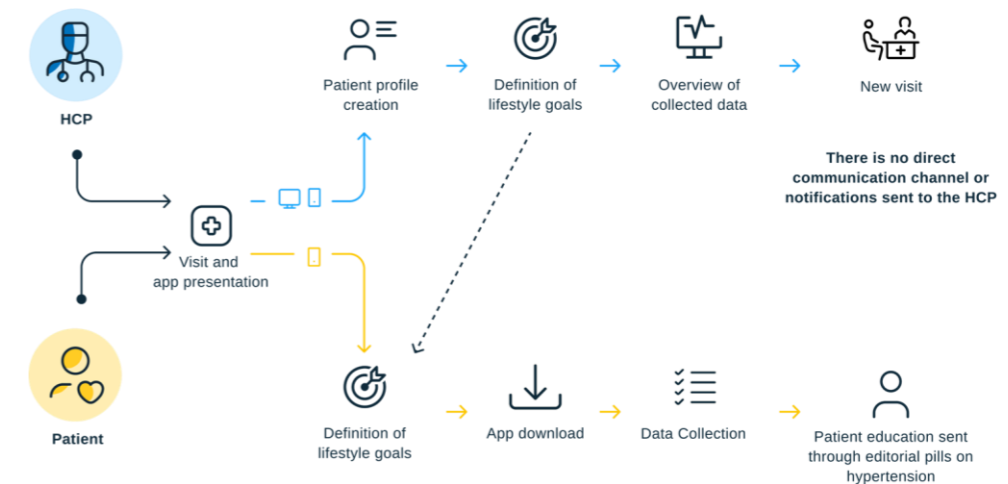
HCP

Patient profile creation

Definition of lifestyle goals

Overview of collected data

New visit

There is no direct communication channel or notifications sent to the HCP

Visit and app presentation

Patient

Definition of lifestyle goals

App download

Data Collection

Patient education sent through editorial pills on hypertension